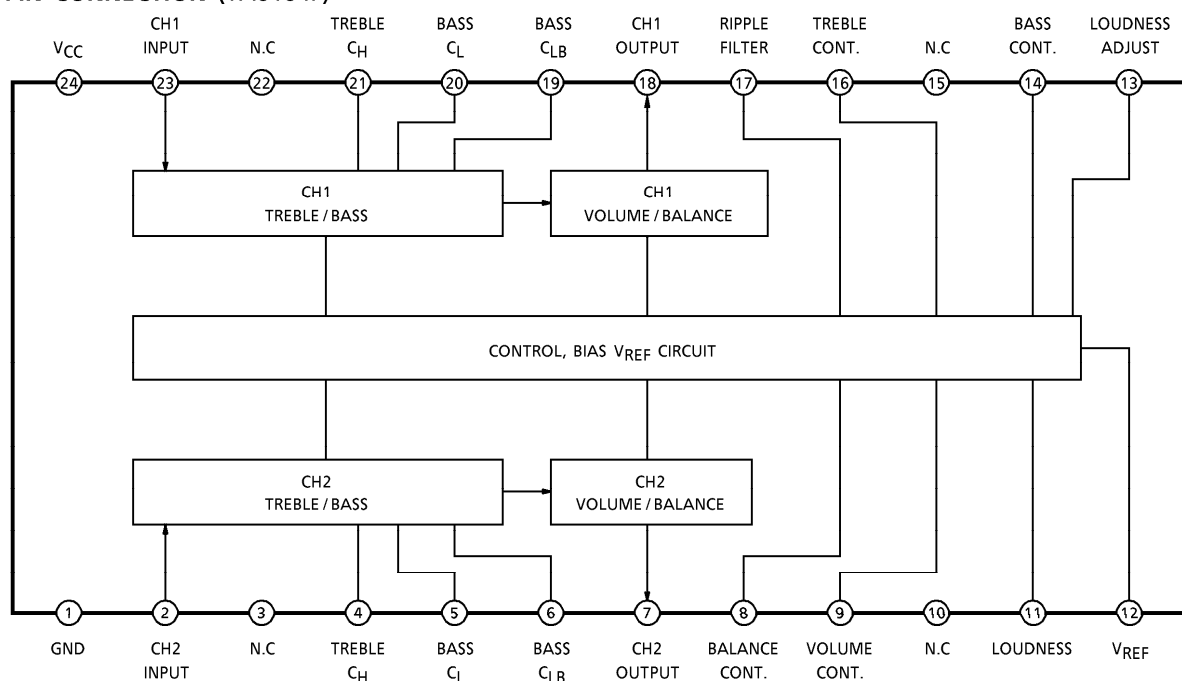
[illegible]

$V_{CC}$ 24
CH1 INPUT 23
N.C 22
TREBLE $C_H$ 21
BASS $C_L$ 20
BASS $C_{LB}$ 19
CH1 OUTPUT 18
RIPPLE FILTER 17
TREBLE CONT. 16
N.C 15
BASS CONT. 14
LOUDNESS ADJUST 13

CH1 TREBLE / BASS

CH1 VOLUME / BALANCE

CONTROL, BIAS $V_{REF}$ CIRCUIT

CH2 TREBLE / BASS

CH2 VOLUME / BALANCE

1 GND
2 CH2 INPUT
3 N.C
4 TREBLE $C_H$
5 BASS $C_L$
6 BASS $C_{LB}$
7 CH2 OUTPUT
8 BALANCE CONT.
9 VOLUME CONT.
10 N.C
11 LOUDNESS
12 $V_{REF}$